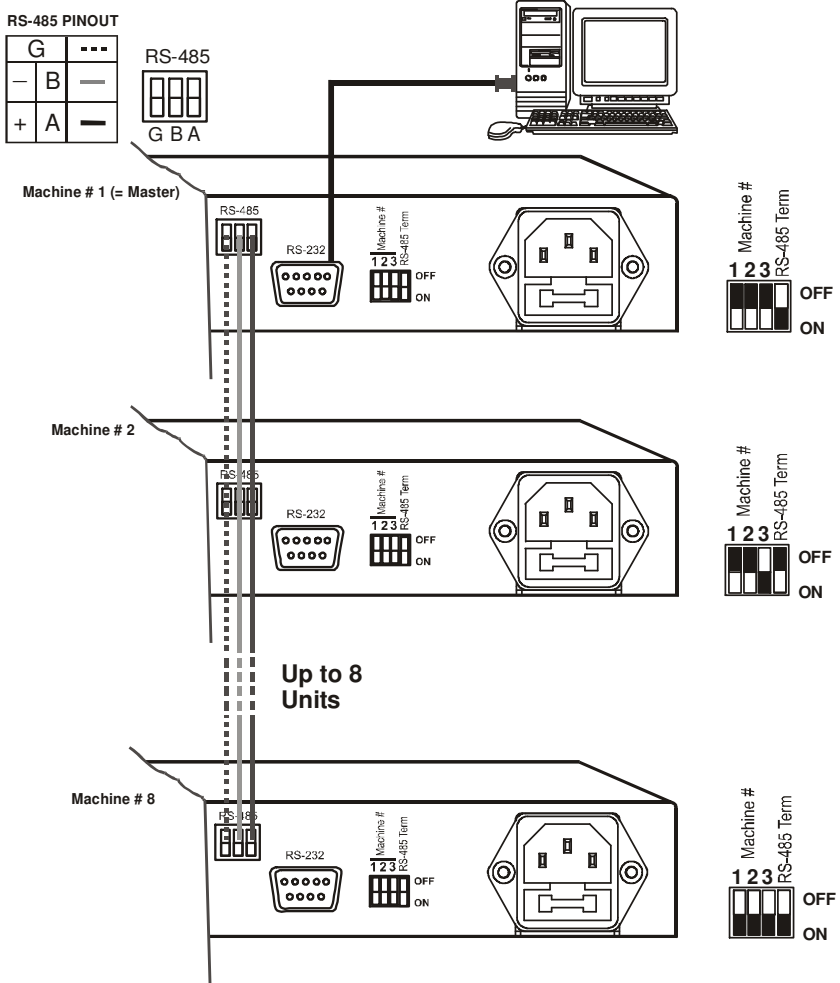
RS-485 PINOUT

|   | G |   |
|---|---|---|
| – | B |   |
| + | A |   |

RS-485
G B A

Machine # 1 (= Master)

RS-485

RS-232

Machine #
1 2 3 RS-485 Term
OFF
ON

Machine #
1 2 3 RS-485 Term
OFF
ON

Machine # 2

RS-485

RS-232

Machine #
1 2 3 RS-485 Term
OFF
ON

Machine #
1 2 3 RS-485 Term
OFF
ON

Up to 8 Units

Machine # 8

RS-485

RS-232

Machine #
1 2 3 RS-485 Term
OFF
ON

Machine #
1 2 3 RS-485 Term
OFF
ON